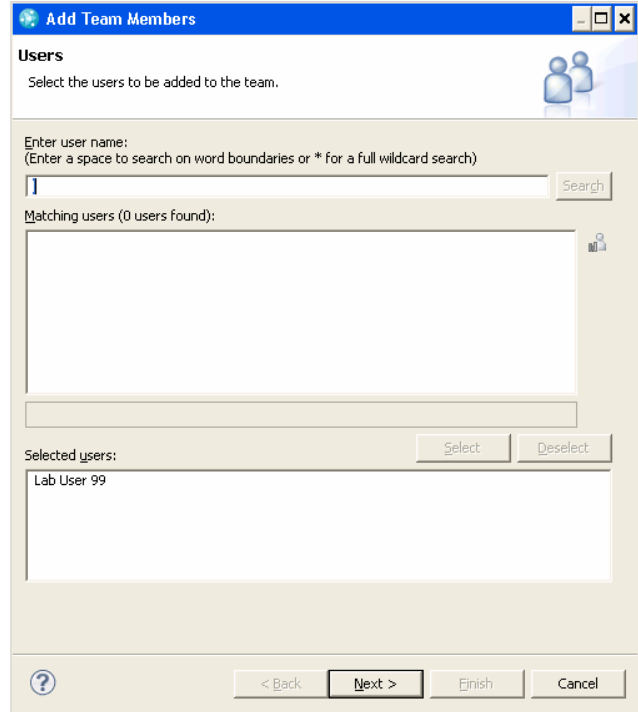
Add Team Members

Users

Select the users to be added to the team.

Enter user name:
(Enter a space to search on word boundaries or * for a full wildcard search)

Search

Matching users (0 users found):

Select

Deselect

Selected users:

Lab User 99

?

< Back

Next >

Finish

Cancel